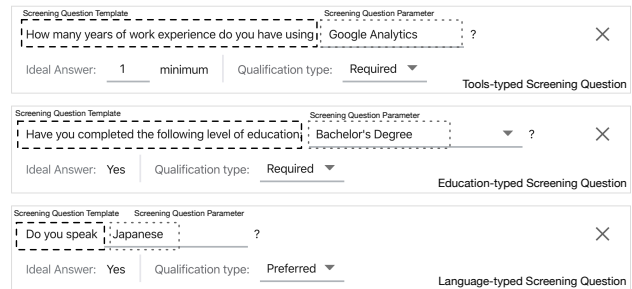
Screening Question Template
How many years of work experience do you have using

Screening Question Parameter
Google Analytics

?

×

Ideal Answer: 1 minimum

Qualification type: Required ▼

Tools-typed Screening Question

Screening Question Template
Have you completed the following level of education

Screening Question Parameter
Bachelor's Degree ▼

?

×

Ideal Answer: Yes

Qualification type: Required ▼

Education-typed Screening Question

Screening Question Template

Screening Question Parameter

Do you speak

Japanese

?

×

Ideal Answer: Yes

Qualification type: Preferred ▼

Language-typed Screening Question